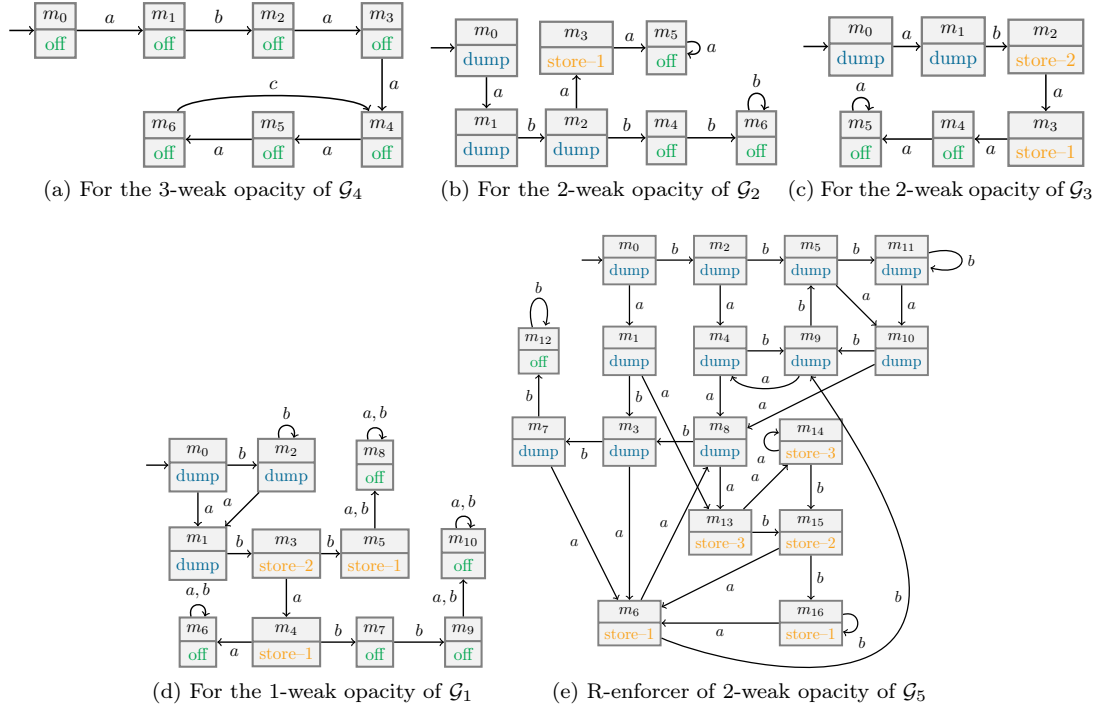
$m_0$ off $a$ $m_1$ off $b$ $m_2$ off $a$ $m_3$ off $a$ $c$ $m_6$ off $a$ $m_5$ off $a$ $m_4$ off

(a) For the 3-weak opacity of $\mathcal{G}_4$

$m_0$ dump $a$ $m_3$ store–1 $a$ $m_5$ off $a$ $a$ $b$ $m_1$ dump $b$ $m_2$ dump $b$ $m_4$ off $b$ $m_6$ off

(b) For the 2-weak opacity of $\mathcal{G}_2$

$m_0$ dump $a$ $m_1$ dump $b$ $m_2$ store–2 $a$ $a$ $m_5$ off $a$ $m_4$ off $a$ $m_3$ store–1

(c) For the 2-weak opacity of $\mathcal{G}_3$

$b$ $m_0$ dump $b$ $m_2$ dump $a, b$ $m_8$ off $a$ $a$ $a, b$ $a, b$ $m_1$ dump $b$ $m_3$ store–2 $b$ $m_5$ store–1 $m_{10}$ off $a, b$ $a$ $a, b$ $m_6$ off $a$ $m_4$ store–1 $b$ $m_7$ off $b$ $m_9$ off

(d) For the 1-weak opacity of $\mathcal{G}_1$

$m_0$ dump $b$ $m_2$ dump $b$ $m_5$ dump $b$ $m_{11}$ dump $b$ $b$ $a$ $a$ $b$ $a$ $a$ $m_{12}$ off $m_1$ dump $m_4$ dump $b$ $m_9$ dump $b$ $m_{10}$ dump $b$ $a$ $b$ $a$ $b$ $a$ $m_7$ dump $b$ $m_3$ dump $b$ $m_8$ dump $m_{14}$ store–3 $a$ $a$ $a$ $b$ $a$ $m_{13}$ store–3 $b$ $m_{15}$ store–2 $a$ $a$ $a$ $b$ $b$ $m_6$ store–1 $a$ $m_{16}$ store–1 $b$

(e) R-enforcer of 2-weak opacity of $\mathcal{G}_5$